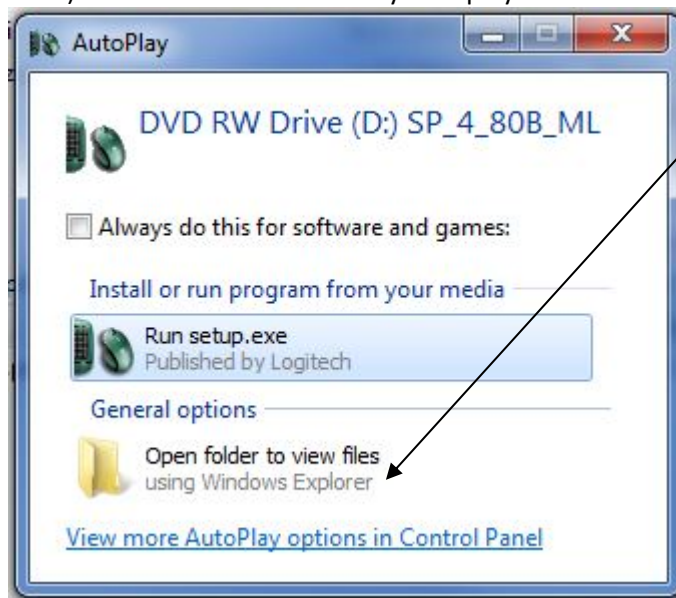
AutoPlay

DVD RW Drive (D:) SP_4_80B_ML

Always do this for software and games:

Install or run program from your media

Run setup.exe
Published by Logitech

General options

Open folder to view files
using Windows Explorer

View more AutoPlay options in Control Panel